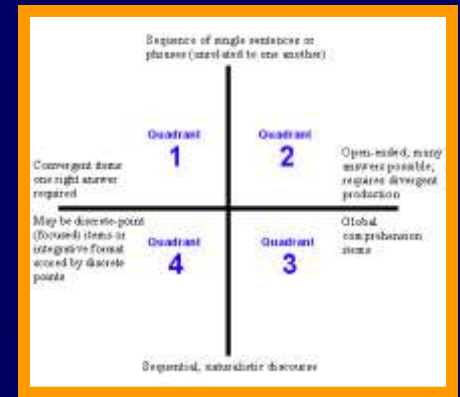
Sequence of single sentences or phrases (unrelated to one another)

Quadrant
1

Quadrant
2

Convergent items one right answer required

Open-ended; many answers possible; requires divergent production

May be discrete-point (focused) items or integrative format scored by discrete points

Global comprehension items

Quadrant
4

Quadrant
3

Sequential, naturalistic discourse